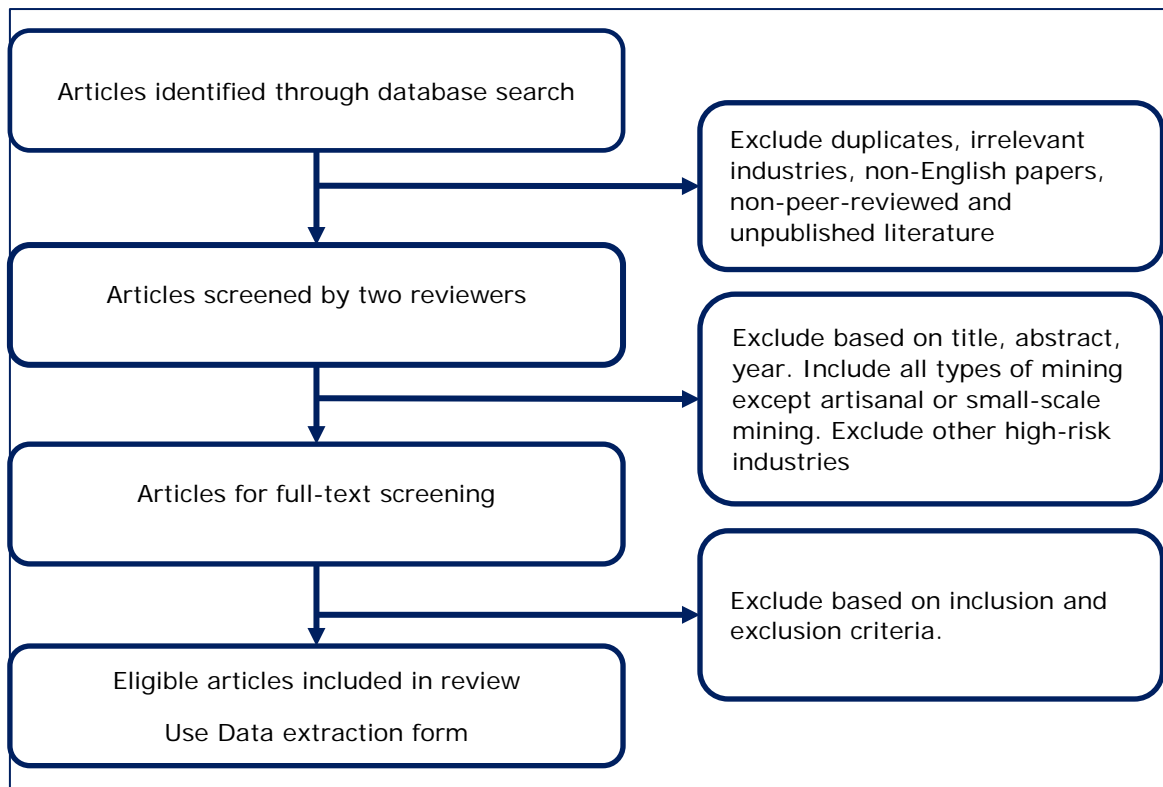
Articles identified through database search

Exclude duplicates, irrelevant industries, non-English papers, non-peer-reviewed and unpublished literature

Articles screened by two reviewers

Exclude based on title, abstract, year. Include all types of mining except artisanal or small-scale mining. Exclude other high-risk industries

Articles for full-text screening

Exclude based on inclusion and exclusion criteria.

Eligible articles included in review

Use Data extraction form